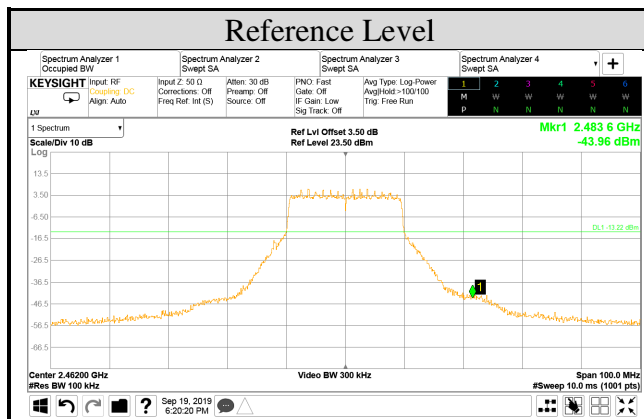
Reference Level

Spectrum Analyzer 1
Occupied BW

Spectrum Analyzer 2
Swept SA

Spectrum Analyzer 3
Swept SA

Spectrum Analyzer 4
Swept SA

+

KEYSIGHT
LXI

Input: RF
Coupling: DC
Align: Auto

Input Z: 50 Ω
Corrections: Off
Freq Ref: Int (S)

Atten: 30 dB
Preamp: Off
Source: Off

PNO: Fast
Gate: Off
IF Gain: Low
Sig Track: Off

Avg Type: Log-Power
Avg|Hold:>100/100
Trig: Free Run

| 1 | 2 | 3 | 4 | 5 | 6 |
|---|---|---|---|---|---|
| M | W | W | W | W | W |
| P | N | N | N | N | N |

1 Spectrum

Scale/Div 10 dB
Log

Ref Lvl Offset 3.50 dB
Ref Level 23.50 dBm

Mkr1 2.483 6 GHz
-43.96 dBm

13.5
3.50
-6.50
-16.5
-26.5
-36.5
-46.5
-56.5
-66.5

DL1 -13.22 dBm

1

Center 2.46200 GHz
#Res BW 100 kHz

Video BW 300 kHz

Span 100.0 MHz
#Sweep 10.0 ms (1001 pts)

?

Sep 19, 2019
6:20:20 PM